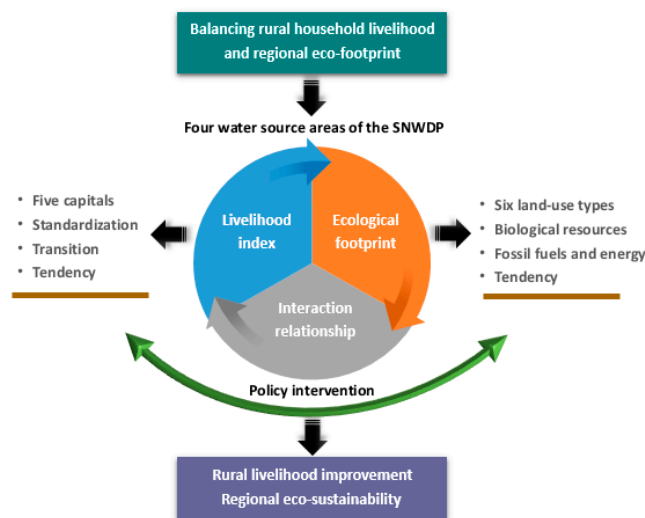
Balancing rural household livelihood and regional eco-footprint

Four water source areas of the SNWDP

- Five capitals
- Standardization
- Transition
- Tendency

Livelihood index

Ecological footprint

Interaction relationship

- Six land-use types
- Biological resources
- Fossil fuels and energy
- Tendency

Policy intervention

Rural livelihood improvement
Regional eco-sustainability